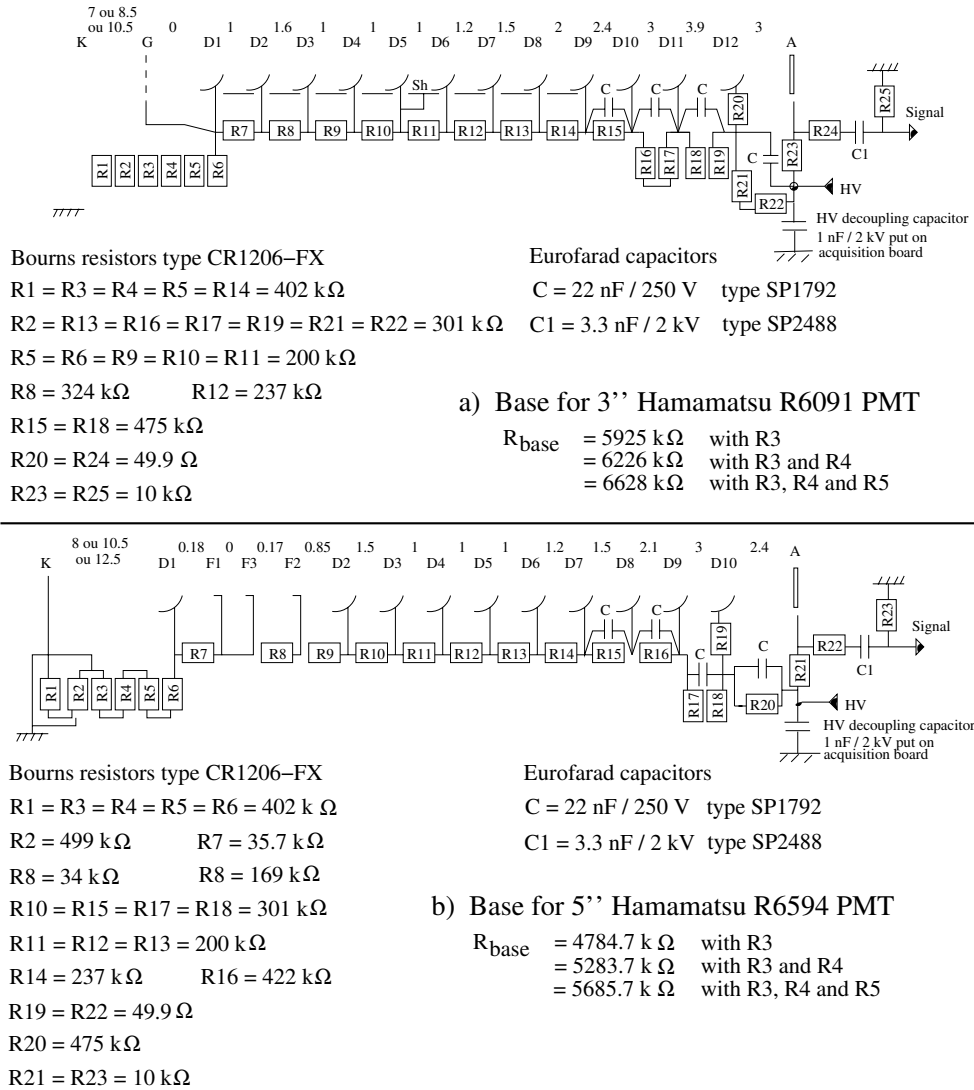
7 ou 8.5
ou 10.5
K G 0 D1 1 D2 1.6 D3 1 D4 1 D5 1 D6 1.2 D7 1.5 D8 2 D9 2.4 D10 3 D11 3.9 D12 3 A

Sh C C C C

R1 R2 R3 R4 R5 R6 R7 R8 R9 R10 R11 R12 R13 R14 R15 R16 R17 R18 R19 R20 R21 R22 R23 R24 R25 C1

Signal

HV

HV decoupling capacitor
1 nF / 2 kV put on acquisition board

Bourns resistors type CR1206−FX
R1 = R3 = R4 = R5 = R14 = 402 kΩ
R2 = R13 = R16 = R17 = R19 = R21 = R22 = 301 kΩ
R5 = R6 = R9 = R10 = R11 = 200 kΩ
R8 = 324 kΩ R12 = 237 kΩ
R15 = R18 = 475 kΩ
R20 = R24 = 49.9 Ω
R23 = R25 = 10 kΩ

Eurofarad capacitors
C = 22 nF / 250 V type SP1792
C1 = 3.3 nF / 2 kV type SP2488

a) Base for 3'' Hamamatsu R6091 PMT

$R_{base}$ = 5925 kΩ with R3
= 6226 kΩ with R3 and R4
= 6628 kΩ with R3, R4 and R5

8 ou 10.5
ou 12.5
K 0.18 D1 0 F1 0.17 F3 0.85 F2 1.5 D2 1 D3 1 D4 1 D5 1.2 D6 1.5 D7 2.1 D8 3 D9 2.4 D10 A

C C C C

R1 R2 R3 R4 R5 R6 R7 R8 R9 R10 R11 R12 R13 R14 R15 R16 R17 R18 R19 R20 R21 R22 R23 C1

Signal

HV

HV decoupling capacitor
1 nF / 2 kV put on acquisition board

Bourns resistors type CR1206−FX
R1 = R3 = R4 = R5 = R6 = 402 k Ω
R2 = 499 kΩ R7 = 35.7 kΩ
R8 = 34 kΩ R8 = 169 kΩ
R10 = R15 = R17 = R18 = 301 kΩ
R11 = R12 = R13 = 200 kΩ
R14 = 237 kΩ R16 = 422 kΩ
R19 = R22 = 49.9 Ω
R20 = 475 kΩ
R21 = R23 = 10 kΩ

Eurofarad capacitors
C = 22 nF / 250 V type SP1792
C1 = 3.3 nF / 2 kV type SP2488

b) Base for 5'' Hamamatsu R6594 PMT

$R_{base}$ = 4784.7 k Ω with R3
= 5283.7 k Ω with R3 and R4
= 5685.7 k Ω with R3, R4 and R5